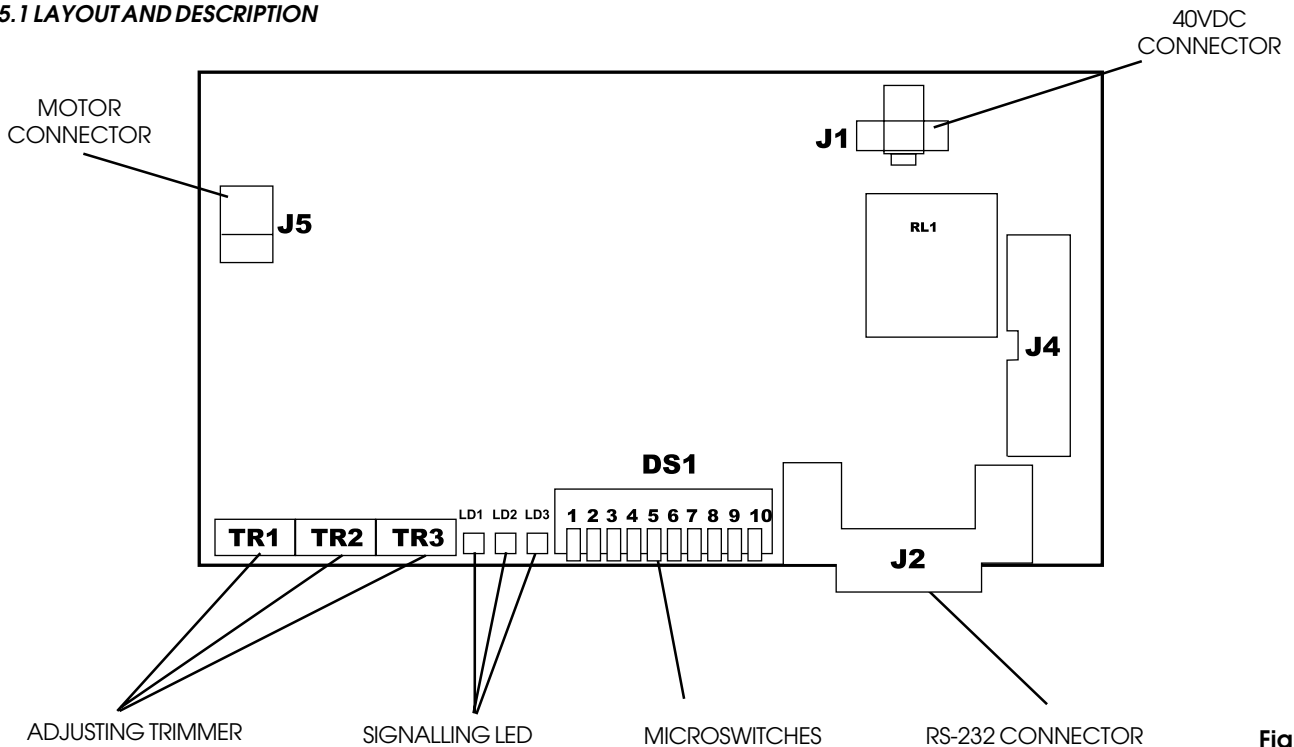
5.1 LAYOUT AND DESCRIPTION

40VDC CONNECTOR

MOTOR CONNECTOR

J1

J5

RL1

J4

DS1

LD1 LD2 LD3 1 2 3 4 5 6 7 8 9 10

TR1 TR2 TR3

J2

ADJUSTING TRIMMER

SIGNALLING LED

MICROSWITCHES

RS-232 CONNECTOR

Fig